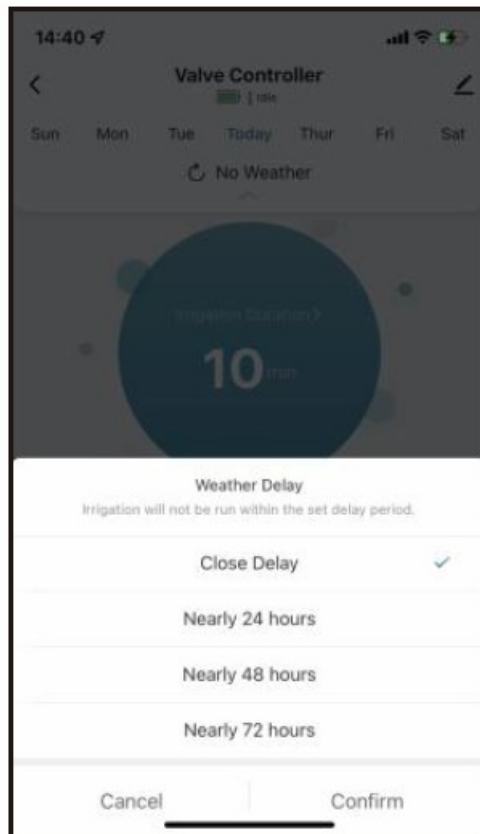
14:40

Valve Controller
| Idle

Sun Mon Tue Today Thur Fri Sat

No Weather

Irrigation Duration >

10 min

Weather Delay
Irrigation will not be run within the set delay period.

Close Delay

Nearly 24 hours

Nearly 48 hours

Nearly 72 hours

Cancel Confirm